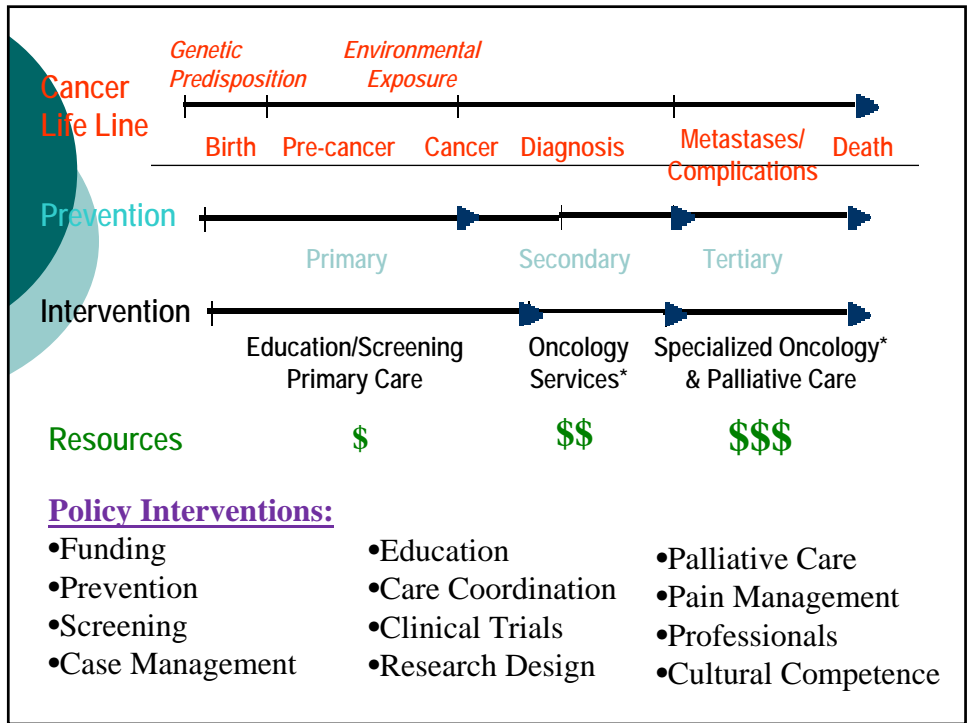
Cancer Life Line

Genetic Predisposition

Environmental Exposure

Birth Pre-cancer Cancer Diagnosis Metastases/ Complications Death

Prevention

Primary Secondary Tertiary

Intervention

Education/Screening Primary Care

Oncology Services*

Specialized Oncology* & Palliative Care

Resources $ $$ $$$

Policy Interventions:

•Funding
•Prevention
•Screening
•Case Management

•Education
•Care Coordination
•Clinical Trials
•Research Design

•Palliative Care
•Pain Management
•Professionals
•Cultural Competence